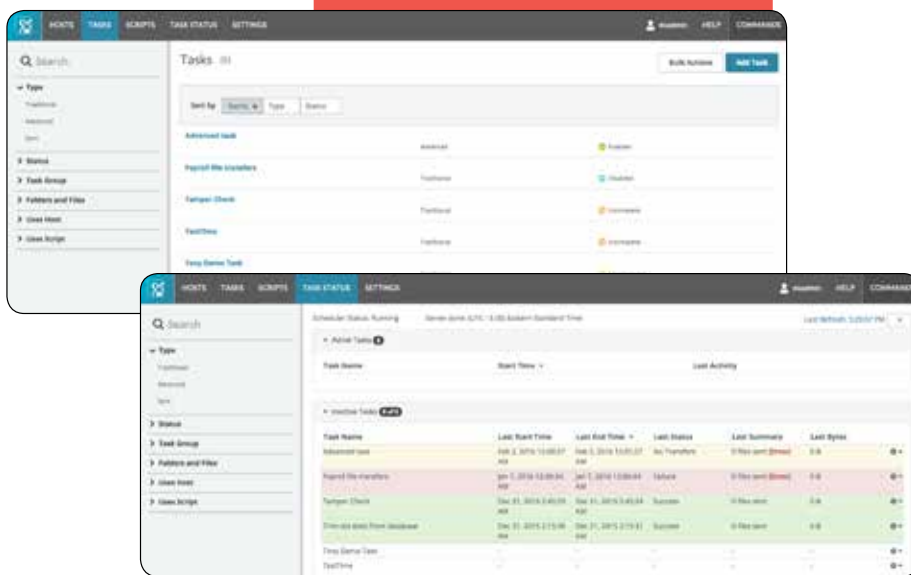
HOSTS TASKS SCRIPTS TASK STATUS SETTINGS

HELP COMMANDS

Q Search

Type

Traditional

Advanced

Sync

Status

Task Group

Folders and Files

Uses Host

Uses Script

Tasks

Bulk Actions

Add Task

Sort by Name Type Status

Advanced task

Advanced

Enabled

Payroll file transfers

Traditional

Disabled

Tamper Check

Traditional

Incomplete

TestTime

Traditional

Incomplete

Tiny Demo Task

HOSTS TASKS SCRIPTS TASK STATUS SETTINGS

HELP COMMANDS

Q Search

Type

Traditional

Advanced

Sync

Status

Task Group

Folders and Files

Uses Host

Uses Script

Scheduler Status: Running

Active Tasks

| Task Name | Start Time | Last Activity |
|---|---|---|

Inactive Tasks

| Task Name | Last Start Time | Last End Time | Last Status | Last Summary | Last Bytes |
|---|---|---|---|---|---|
| Advanced task | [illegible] | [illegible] | No Transfers | 0 files sent (Errors) | 0 B |
| Payroll file transfers | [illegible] | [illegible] | Failure | 0 files sent (Errors) | 0 B |
| Tamper Check | Dec 31, 2015 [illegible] | Dec 31, 2015 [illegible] | Success | 0 files sent | 0 B |
| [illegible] | Dec 31, 2015 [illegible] | Dec 31, 2015 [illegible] | Success | 0 files sent | 0 B |
| Tiny Demo Task | - | - | - | - | - |
| TestTime | - | - | - | - | - |